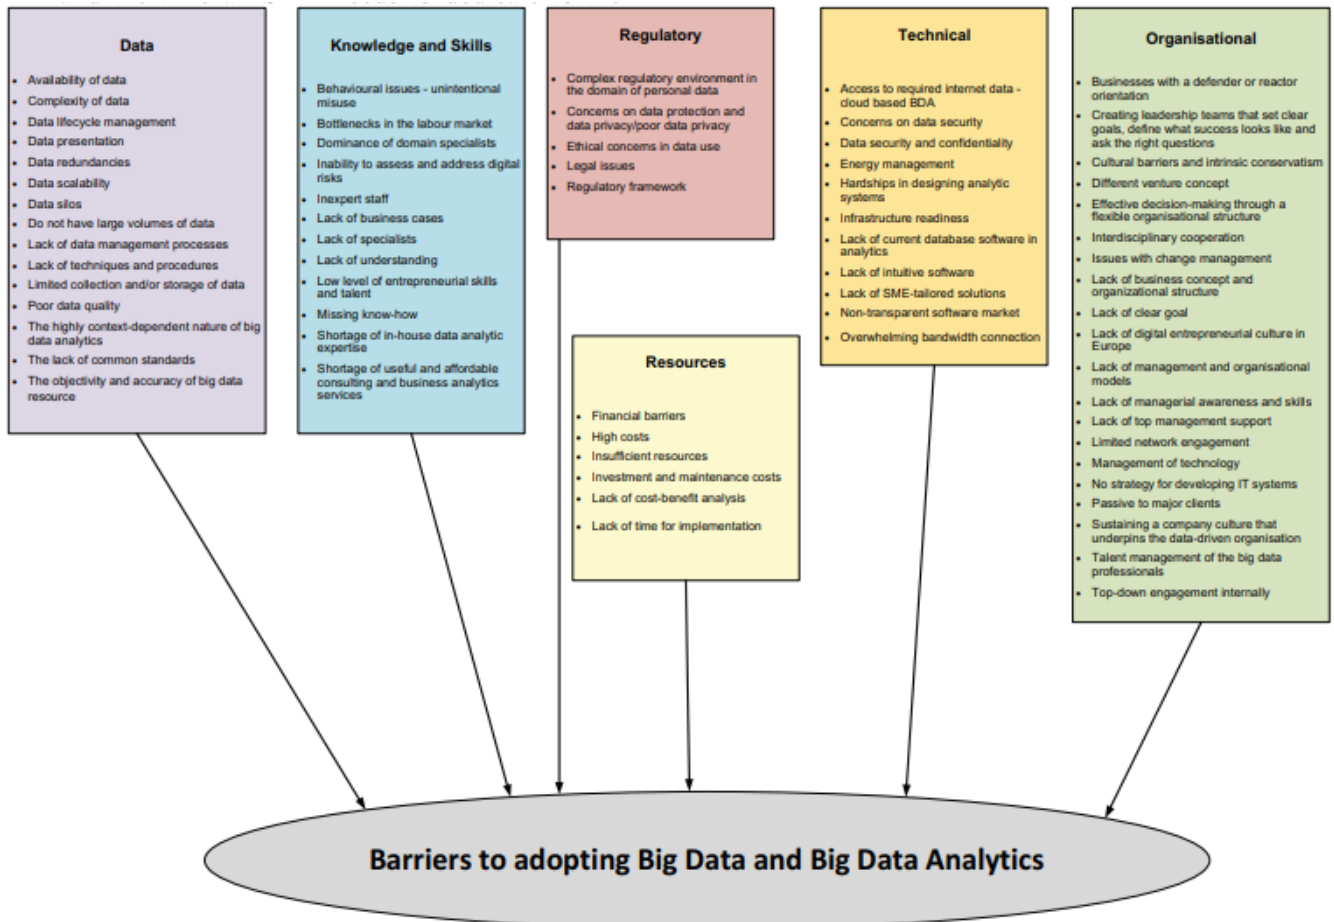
Data

- Availability of data
- Complexity of data
- Data lifecycle management
- Data presentation
- Data redundancies
- Data scalability
- Data silos
- Do not have large volumes of data
- Lack of data management processes
- Lack of techniques and procedures
- Limited collection and/or storage of data
- Poor data quality
- The highly context-dependent nature of big data analytics
- The lack of common standards
- The objectivity and accuracy of big data resource

Knowledge and Skills

- Behavioural issues - unintentional misuse
- Bottlenecks in the labour market
- Dominance of domain specialists
- Inability to assess and address digital risks
- Inexpert staff
- Lack of business cases
- Lack of specialists
- Lack of understanding
- Low level of entrepreneurial skills and talent
- Missing know-how
- Shortage of in-house data analytic expertise
- Shortage of useful and affordable consulting and business analytics services

Regulatory

- Complex regulatory environment in the domain of personal data
- Concerns on data protection and data privacy/poor data privacy
- Ethical concerns in data use
- Legal issues
- Regulatory framework

Resources

- Financial barriers
- High costs
- Insufficient resources
- Investment and maintenance costs
- Lack of cost-benefit analysis
- Lack of time for implementation

Technical

- Access to required internet data - cloud based BDA
- Concerns on data security
- Data security and confidentiality
- Energy management
- Hardships in designing analytic systems
- Infrastructure readiness
- Lack of current database software in analytics
- Lack of intuitive software
- Lack of SME-tailored solutions
- Non-transparent software market
- Overwhelming bandwidth connection

Organisational

- Businesses with a defender or reactor orientation
- Creating leadership teams that set clear goals, define what success looks like and ask the right questions
- Cultural barriers and intrinsic conservatism
- Different venture concept
- Effective decision-making through a flexible organisational structure
- Interdisciplinary cooperation
- Issues with change management
- Lack of business concept and organizational structure
- Lack of clear goal
- Lack of digital entrepreneurial culture in Europe
- Lack of management and organisational models
- Lack of managerial awareness and skills
- Lack of top management support
- Limited network engagement
- Management of technology
- No strategy for developing IT systems
- Passive to major clients
- Sustaining a company culture that underpins the data-driven organisation
- Talent management of the big data professionals
- Top-down engagement internally

Barriers to adopting Big Data and Big Data Analytics